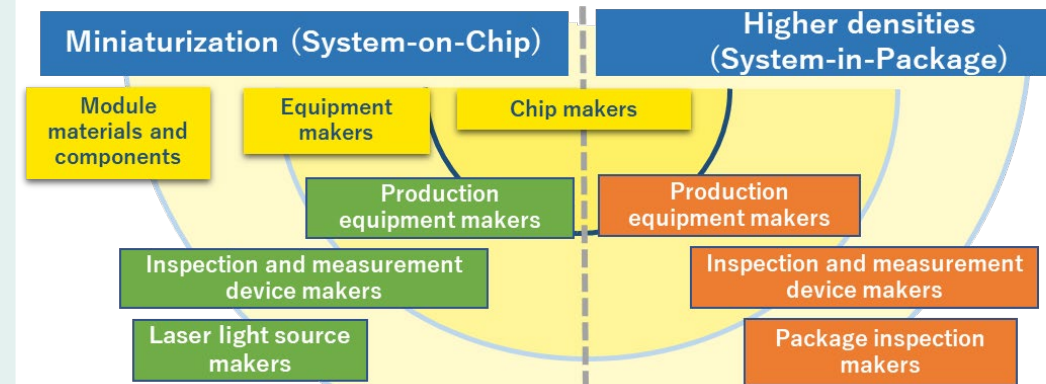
Miniaturization（System-on-Chip）

Higher densities（System-in-Package）

Module materials and components

Equipment makers

Chip makers

Production equipment makers

Production equipment makers

Inspection and measurement device makers

Inspection and measurement device makers

Laser light source makers

Package inspection makers